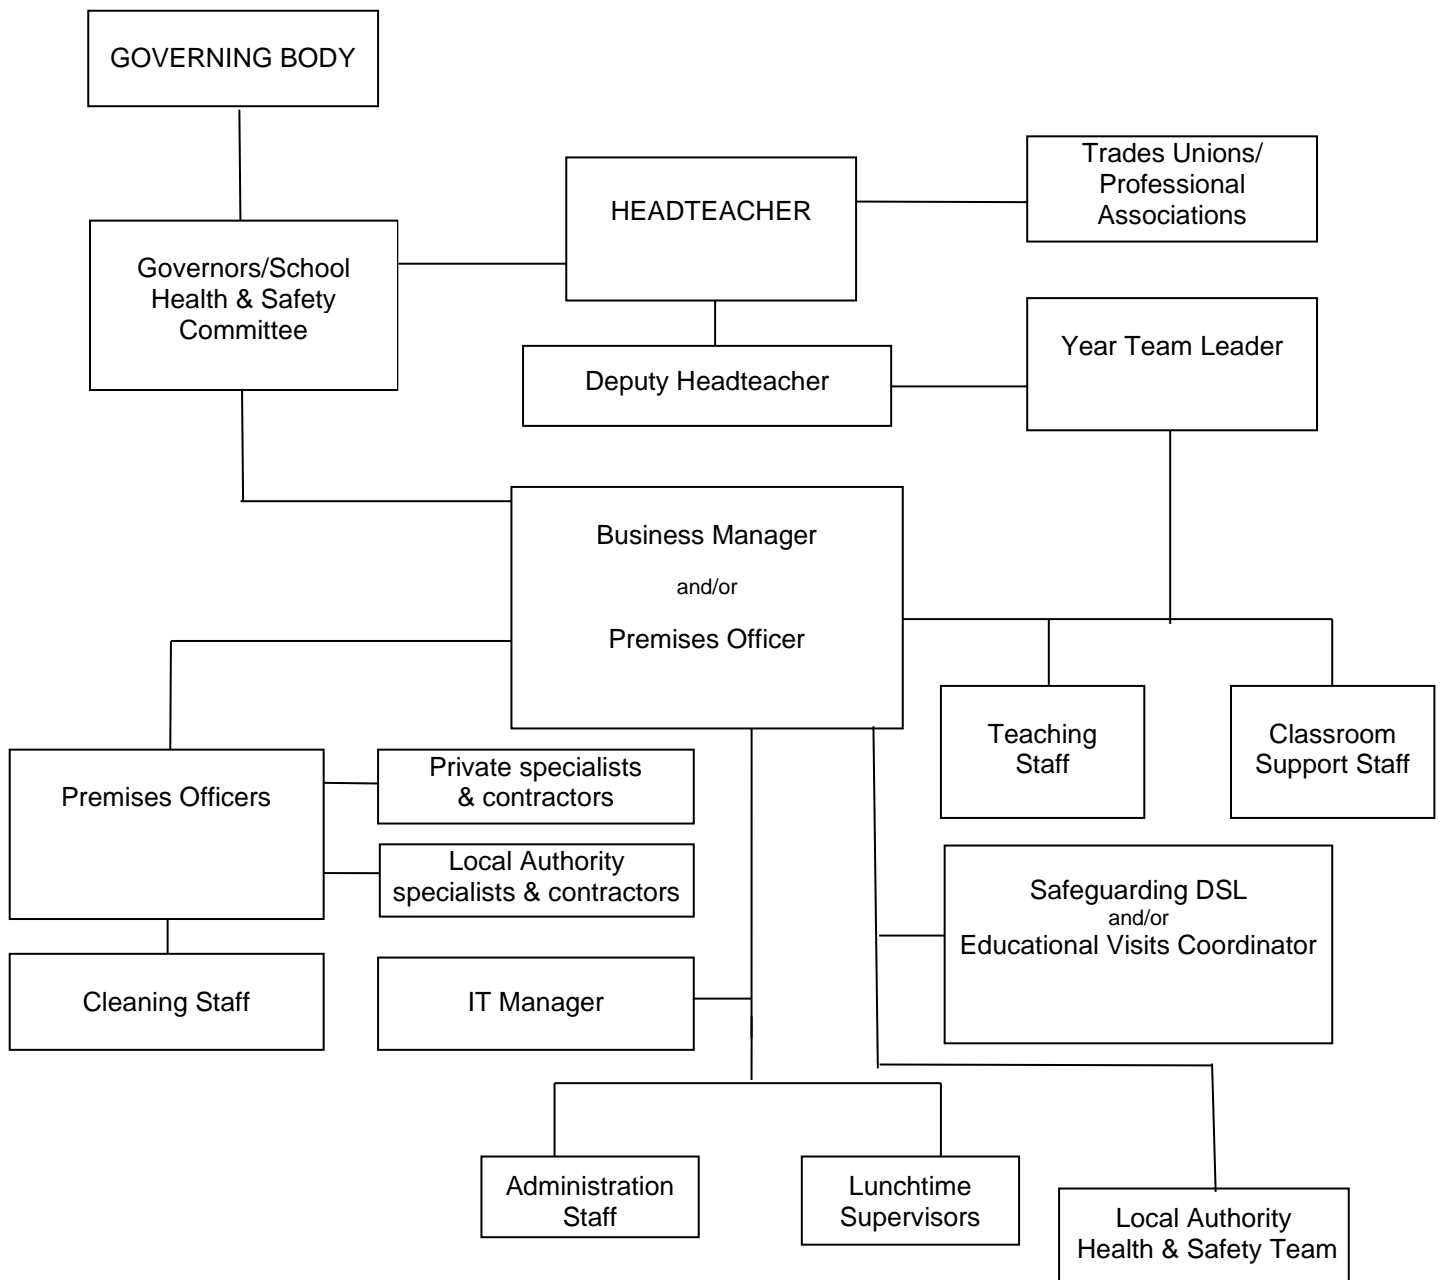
GOVERNING BODY

Governors/School Health & Safety Committee

HEADTEACHER

Trades Unions/ Professional Associations

Deputy Headteacher

Year Team Leader

Business Manager

and/or

Premises Officer

Premises Officers

Private specialists & contractors

Local Authority specialists & contractors

Teaching Staff

Classroom Support Staff

Safeguarding DSL
and/or
Educational Visits Coordinator

Cleaning Staff

IT Manager

Administration Staff

Lunchtime Supervisors

Local Authority Health & Safety Team